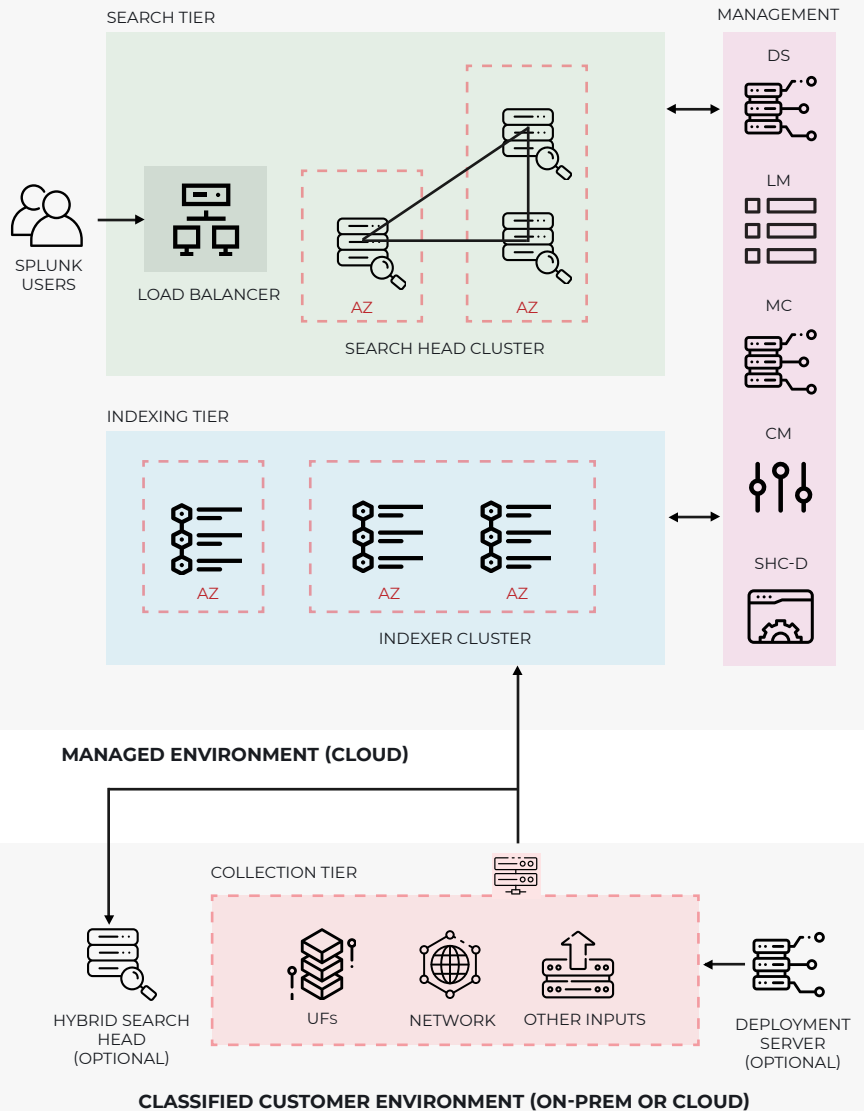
SEARCH TIER

MANAGEMENT

DS

SPLUNK USERS

LOAD BALANCER

AZ

AZ

SEARCH HEAD CLUSTER

LM

MC

CM

INDEXING TIER

AZ

AZ

AZ

INDEXER CLUSTER

SHC-D

MANAGED ENVIRONMENT (CLOUD)

COLLECTION TIER

HYBRID SEARCH HEAD (OPTIONAL)

UFs

NETWORK

OTHER INPUTS

DEPLOYMENT SERVER (OPTIONAL)

CLASSIFIED CUSTOMER ENVIRONMENT (ON-PREM OR CLOUD)